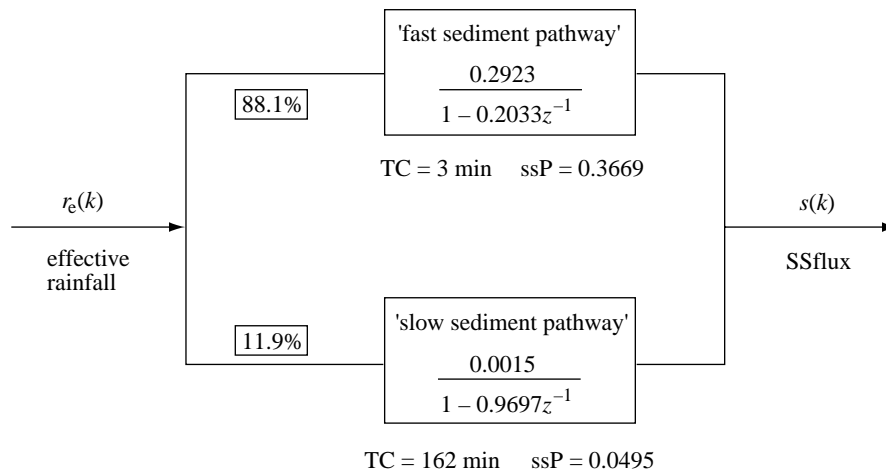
'fast sediment pathway'

$\frac{0.2923}{1 - 0.2033z^{-1}}$

88.1%

TC = 3 min ssP = 0.3669

$r_e(k)$

effective rainfall

$s(k)$

SSflux

11.9%

'slow sediment pathway'

$\frac{0.0015}{1 - 0.9697z^{-1}}$

TC = 162 min ssP = 0.0495